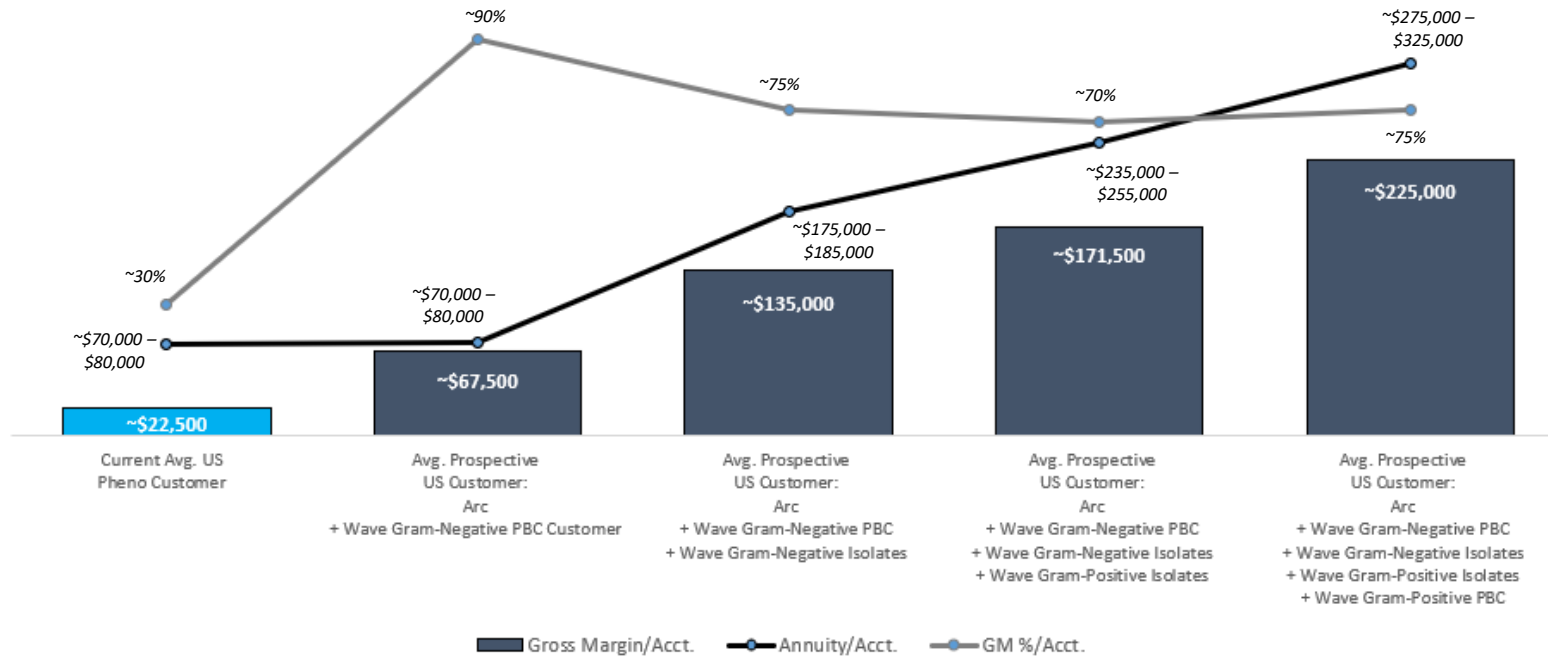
~90%

~$275,000 – $325,000

~75%

~70%

~75%

~$235,000 – $255,000

~$225,000

~$171,500

~$175,000 – $185,000

~$135,000

~30%

~$70,000 – $80,000

~$70,000 – $80,000

~$67,500

~$22,500

Current Avg. US Pheno Customer

Avg. Prospective US Customer: Arc + Wave Gram-Negative PBC Customer

Avg. Prospective US Customer: Arc + Wave Gram-Negative PBC + Wave Gram-Negative Isolates

Avg. Prospective US Customer: Arc + Wave Gram-Negative PBC + Wave Gram-Negative Isolates + Wave Gram-Positive Isolates

Avg. Prospective US Customer: Arc + Wave Gram-Negative PBC + Wave Gram-Negative Isolates + Wave Gram-Positive Isolates + Wave Gram-Positive PBC

Gross Margin/Acct. Annuity/Acct. GM %/Acct.